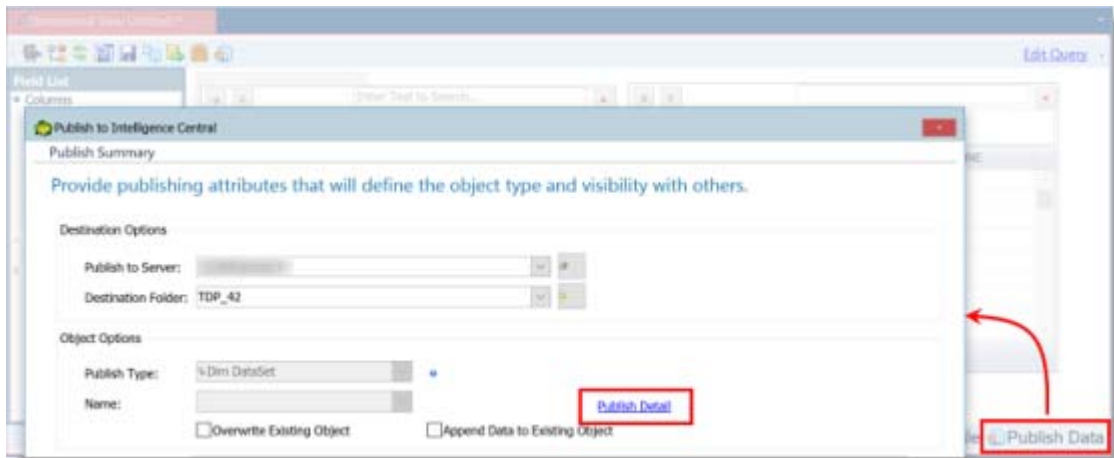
Edit Query

Field List

Columns

Enter Text to Search...

Publish to Intelligence Central

Publish Summary

Provide publishing attributes that will define the object type and visibility with others.

Destination Options

Publish to Server: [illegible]

Destination Folder: TDP_42

Object Options

Publish Type: 4-Dim DataSet

Name:

Publish Detail

Overwrite Existing Object

Append Data to Existing Object

Publish Data